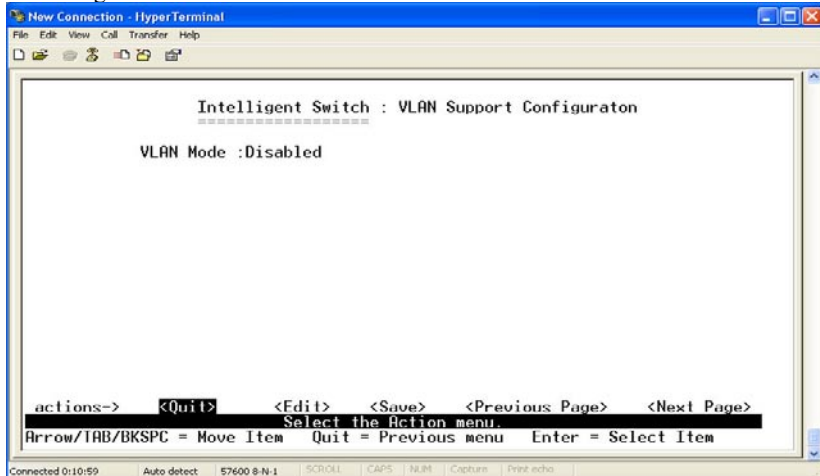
New Connection - HyperTerminal

File Edit View Call Transfer Help

Intelligent Switch : VLAN Support Configuraton

VLAN Mode :Disabled

actions-> <Quit> <Edit> <Save> <Previous Page> <Next Page>

Select the Action menu.

Arrow/TAB/BKSPC = Move Item Quit = Previous menu Enter = Select Item

Connected 0:10:59 Auto detect 57600 8-N-1 SCROLL CAPS NUM Capture Print echo